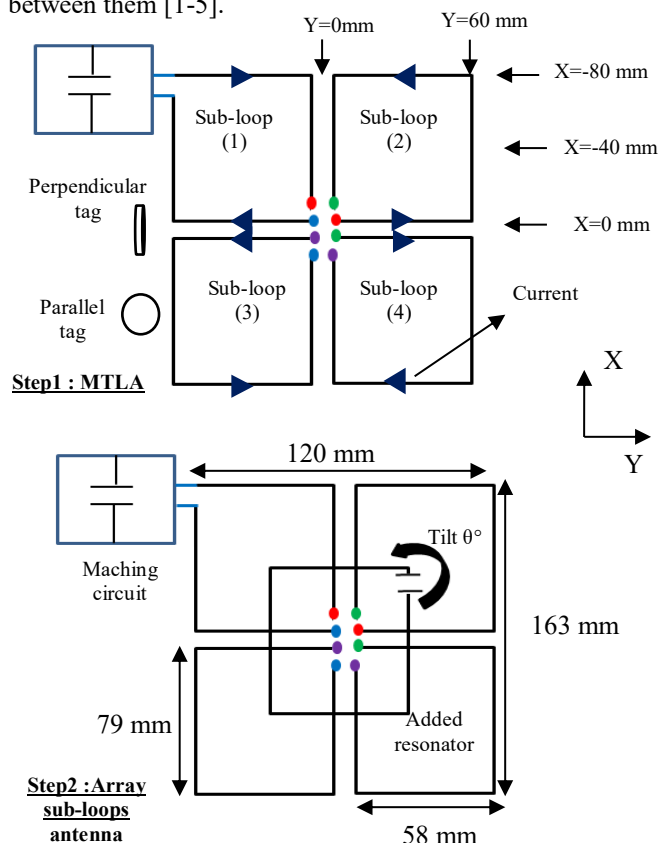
between them [1-5].

Y=0mm
Y=60 mm
X=-80 mm
X=-40 mm
X=0 mm
Sub-loop (1)
Sub-loop (2)
Perpendicular tag
Sub-loop (3)
Sub-loop (4)
Parallel tag
Current
Step1 : MTLA
X
Y
120 mm
Tilt θ°
Maching circuit
163 mm
79 mm
Added resonator
Step2 :Array sub-loops antenna
58 mm